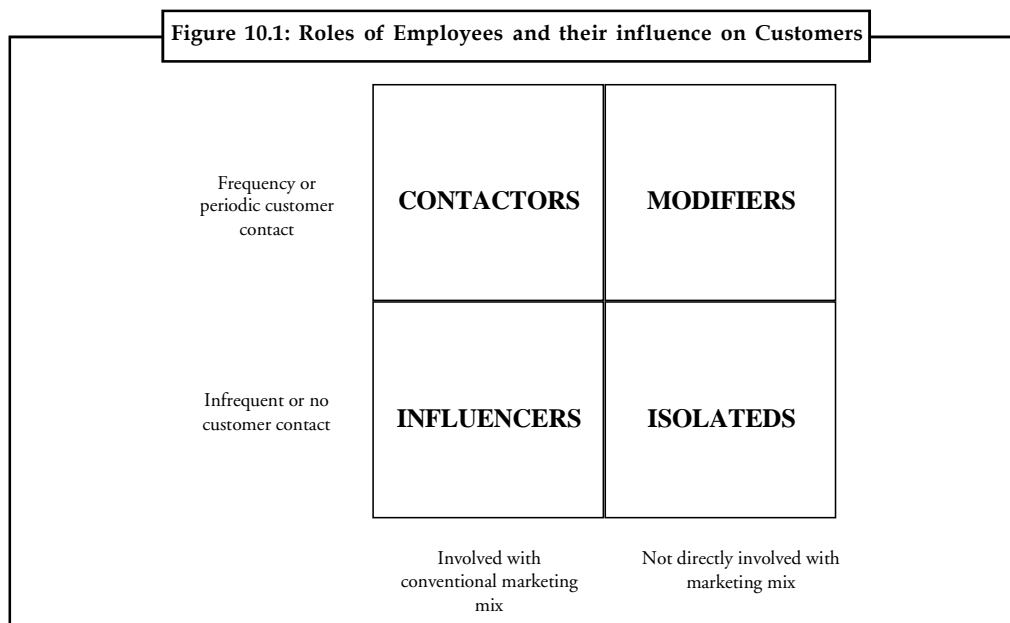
Figure 10.1: Roles of Employees and their influence on Customers

Frequency or periodic customer contact

CONTACTORS

MODIFIERS

Infrequent or no customer contact

INFLUENCERS

ISOLATEDS

Involved with conventional marketing mix

Not directly involved with marketing mix